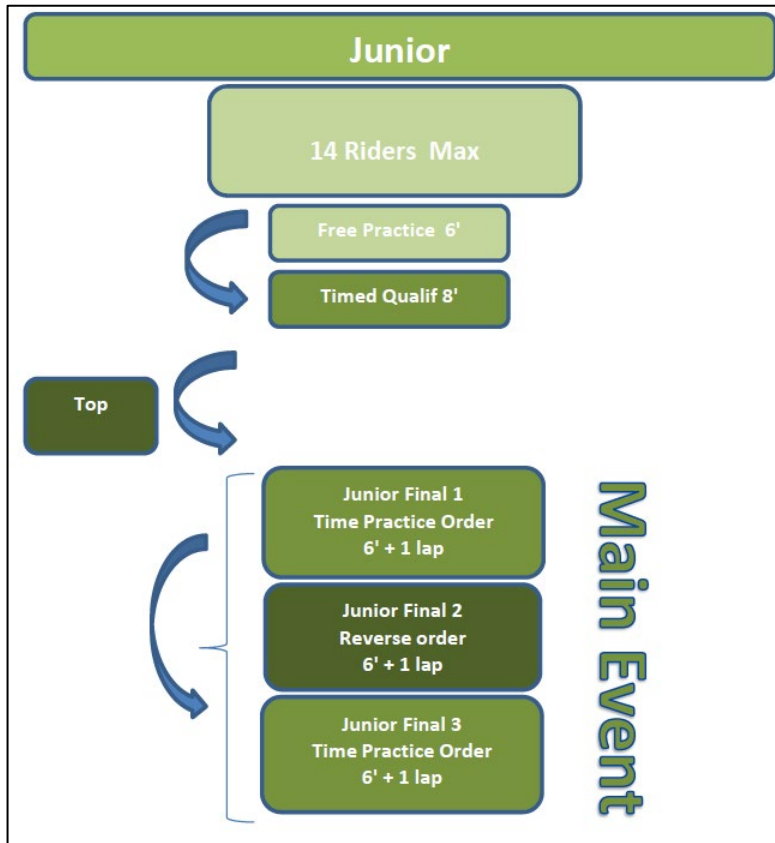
Junior

14 Riders Max

Free Practice 6'

Timed Qualif 8'

Top

Junior Final 1
Time Practice Order
6' + 1 lap

Junior Final 2
Reverse order
6' + 1 lap

Junior Final 3
Time Practice Order
6' + 1 lap

Main Event